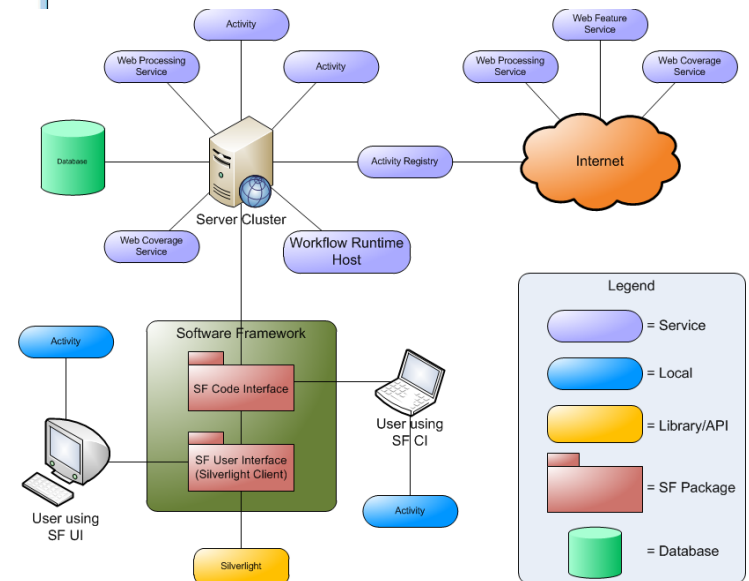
Activity

Web Processing Service

Activity

Web Feature Service

Web Processing Service

Web Coverage Service

Database

Activity Registry

Internet

Server Cluster

Web Coverage Service

Workflow Runtime Host

Legend

= Service

= Local

= Library/API

= SF Package

= Database

Software Framework

Activity

SF Code Interface

User using SF CI

SF User Interface (Silverlight Client)

User using SF UI

Activity

Silverlight